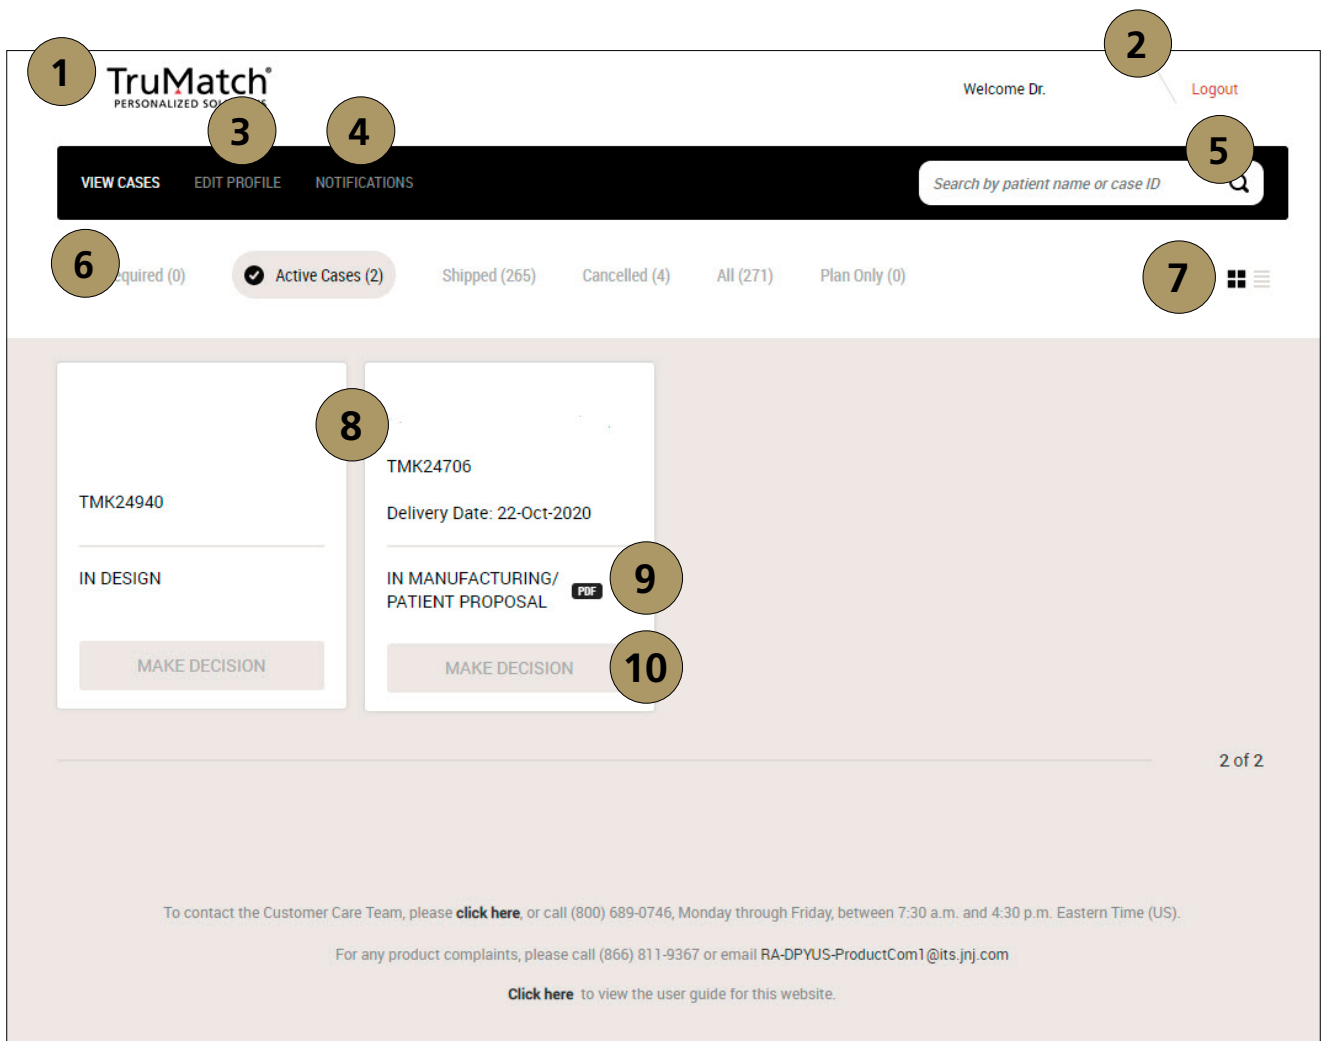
1

TruMatch®
PERSONALIZED SO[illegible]

2

Welcome Dr.

Logout

3

4

VIEW CASES EDIT PROFILE NOTIFICATIONS

5

Search by patient name or case ID

6

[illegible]quired (0) Active Cases (2) Shipped (265) Cancelled (4) All (271) Plan Only (0)

7

TMK24940

IN DESIGN

MAKE DECISION

8

TMK24706

Delivery Date: 22-Oct-2020

IN MANUFACTURING/ PATIENT PROPOSAL

PDF

9

MAKE DECISION

10

2 of 2

To contact the Customer Care Team, please **click here**, or call (800) 689-0746, Monday through Friday, between 7:30 a.m. and 4:30 p.m. Eastern Time (US).

For any product complaints, please call (866) 811-9367 or email RA-DPYUS-ProductCom1@its.jnj.com

**Click here** to view the user guide for this website.